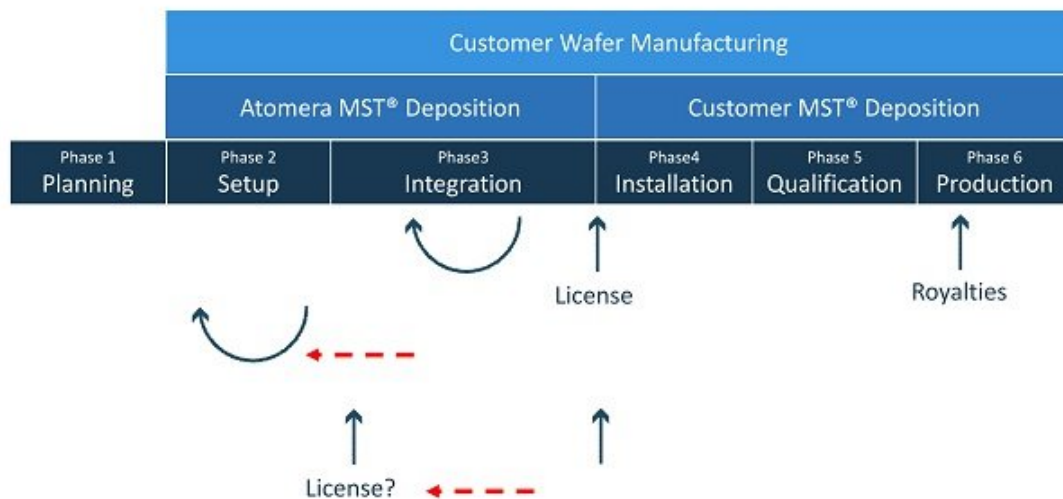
Customer Wafer Manufacturing

Atomera MST® Deposition

Customer MST® Deposition

Phase 1
Planning

Phase 2
Setup

Phase3
Integration

Phase4
Installation

Phase 5
Qualification

Phase 6
Production

License

Royalties

License?